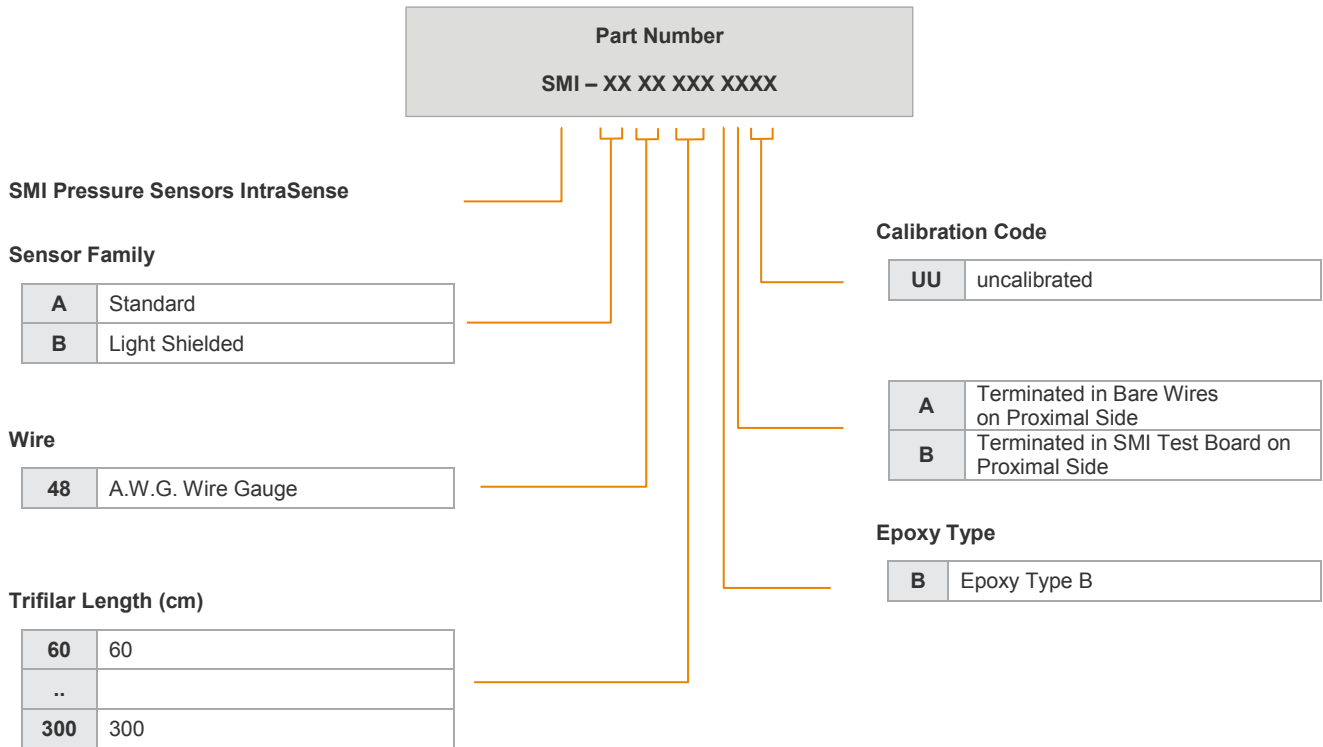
Part Number

SMI – XX XX XXX XXXX

SMI Pressure Sensors IntraSense

Sensor Family

| A | Standard |
|---|---|
| B | Light Shielded |

Wire

| 48 | A.W.G. Wire Gauge |
|---|---|

Trifilar Length (cm)

| 60 | 60 |
|---|---|
| .. | |
| 300 | 300 |

Calibration Code

| UU | uncalibrated |
|---|---|

| A | Terminated in Bare Wires on Proximal Side |
|---|---|
| B | Terminated in SMI Test Board on Proximal Side |

Epoxy Type

| B | Epoxy Type B |
|---|---|